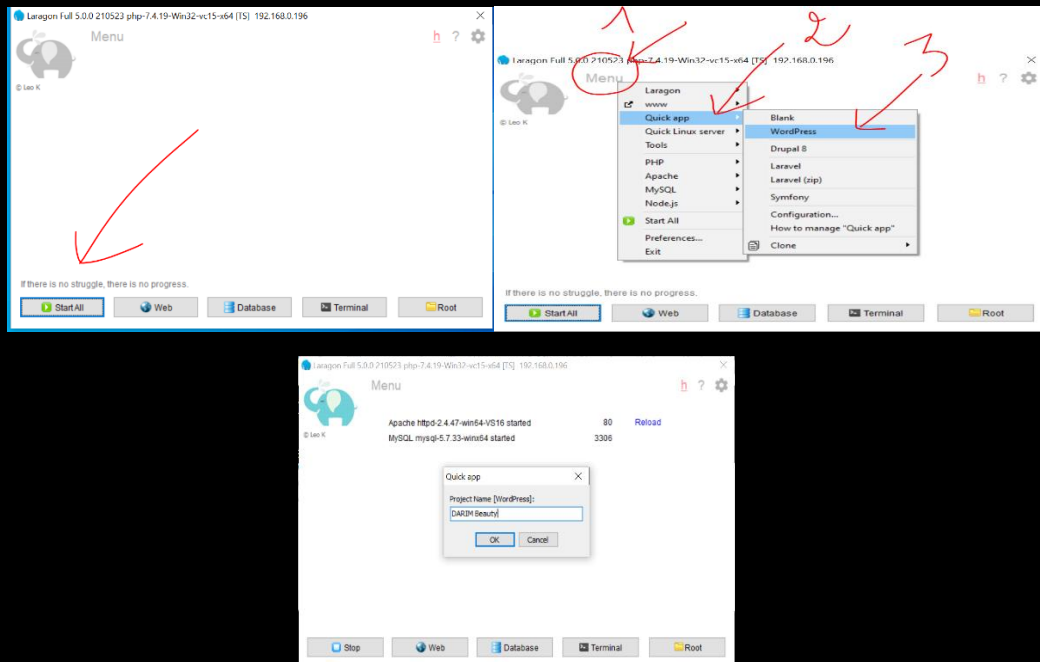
Laragon Full 5.0.0 210523 php-7.4.19-Win32-vc15-x64 [TS] 192.168.0.196

Menu

h ?

© Leo K

If there is no struggle, there is no progress.

Start All | Web | Database | Terminal | Root

1 2 3

Laragon Full 5.0.0 210523 php-7.4.19-Win32-vc15-x64 [TS] 192.168.0.196

Menu

h ?

© Leo K

Laragon
www
Quick app
Quick Linux server
Tools
PHP
Apache
MySQL
Node.js
Start All
Preferences...
Exit

Blank
WordPress
Drupal 8
Laravel
Laravel (zip)
Symfony
Configuration...
How to manage "Quick app"
Clone

If there is no struggle, there is no progress.

Start All | Web | Database | Terminal | Root

Laragon Full 5.0.0 210523 php-7.4.19-Win32-vc15-x64 [TS] 192.168.0.196

Menu

h ?

© Leo K

Apache httpd-2.4.47-win64-VS16 started 80 Reload
MySQL mysql-5.7.33-winx64 started 3306

Quick app

Project Name [WordPress]:

DARIM Beauty

OK Cancel

Stop | Web | Database | Terminal | Root